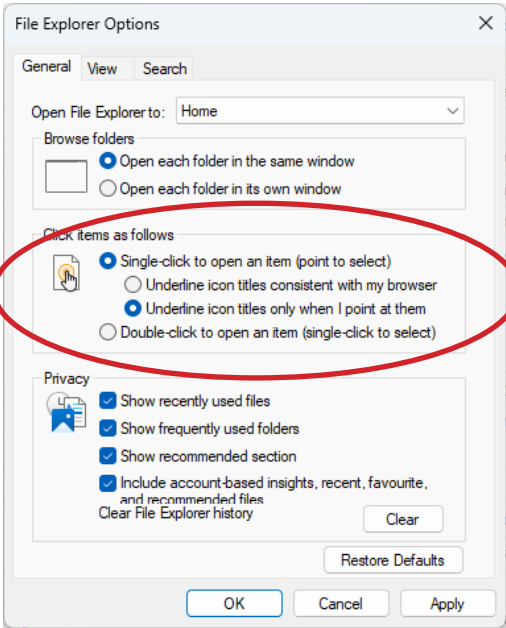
File Explorer Options

General View Search

Open File Explorer to: Home

Browse folders

Open each folder in the same window

Open each folder in its own window

Click items as follows

Single-click to open an item (point to select)

Underline icon titles consistent with my browser

Underline icon titles only when I point at them

Double-click to open an item (single-click to select)

Privacy

Show recently used files

Show frequently used folders

Show recommended section

Include account-based insights, recent, favourite, and recommended files

Clear File Explorer history

Clear

Restore Defaults

OK Cancel Apply